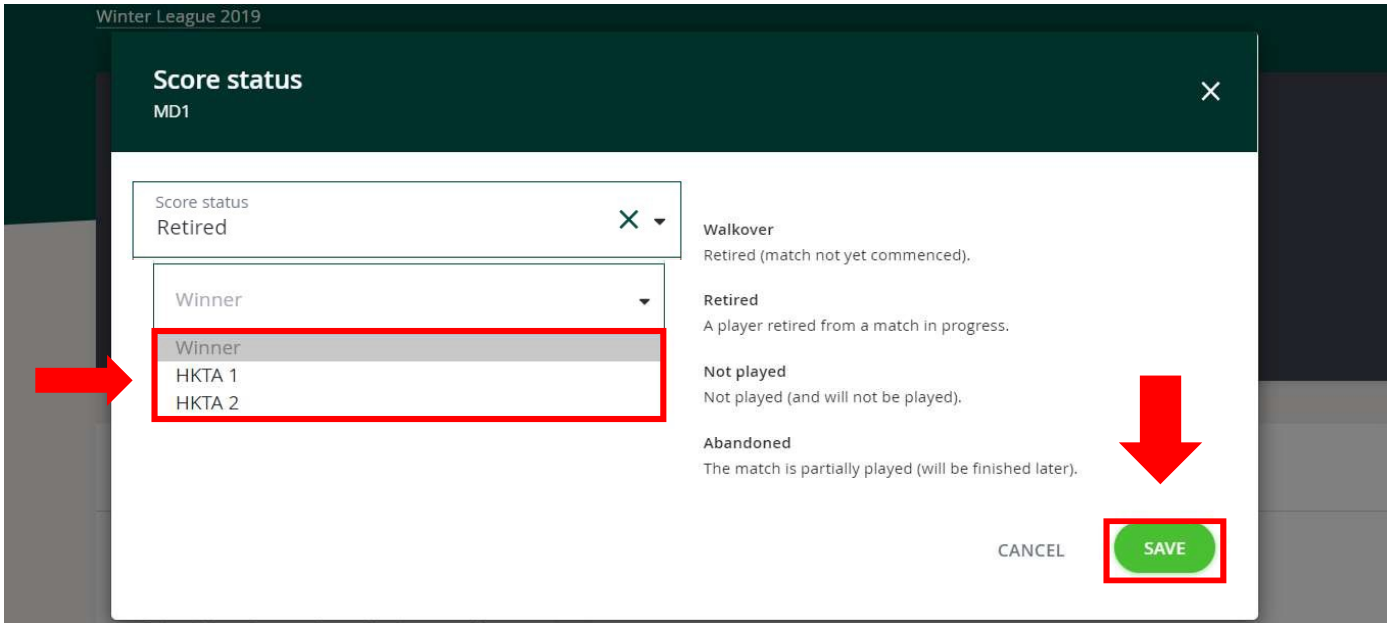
Winter League 2019

Score status
MD1

×

Score status
Retired

Winner

Winner
HKTA 1
HKTA 2

Walkover
Retired (match not yet commenced).

Retired
A player retired from a match in progress.

Not played
Not played (and will not be played).

Abandoned
The match is partially played (will be finished later).

CANCEL

SAVE